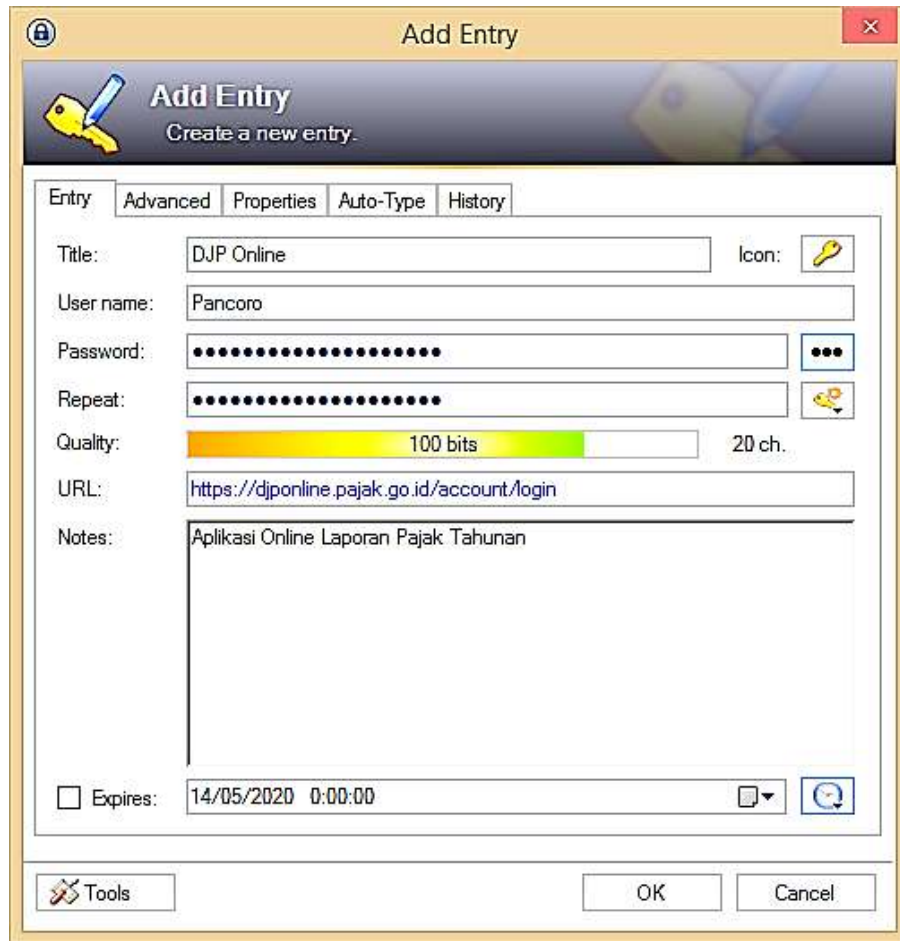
Add Entry

Add Entry
Create a new entry.

Entry | Advanced | Properties | Auto-Type | History

Title: DJP Online Icon:

User name: Pancoro

Password: ••••••••••••••••••••

Repeat: ••••••••••••••••••••

Quality: 100 bits 20 ch.

URL: https://djponline.pajak.go.id/account/login

Notes: Aplikasi Online Laporan Pajak Tahunan

Expires: 14/05/2020 0:00:00

Tools

OK

Cancel